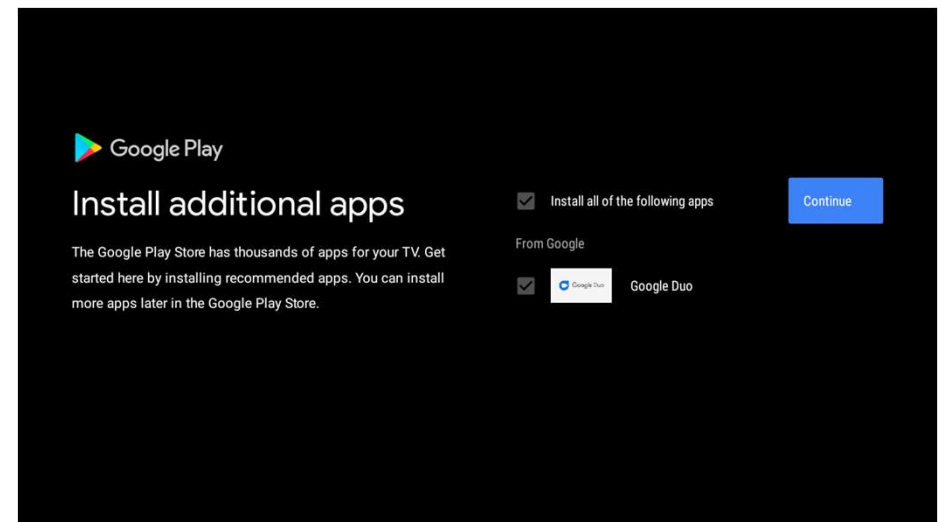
Google Play

Install additional apps

The Google Play Store has thousands of apps for your TV. Get started here by installing recommended apps. You can install more apps later in the Google Play Store.

Install all of the following apps

Continue

From Google

Google Duo

Google Duo